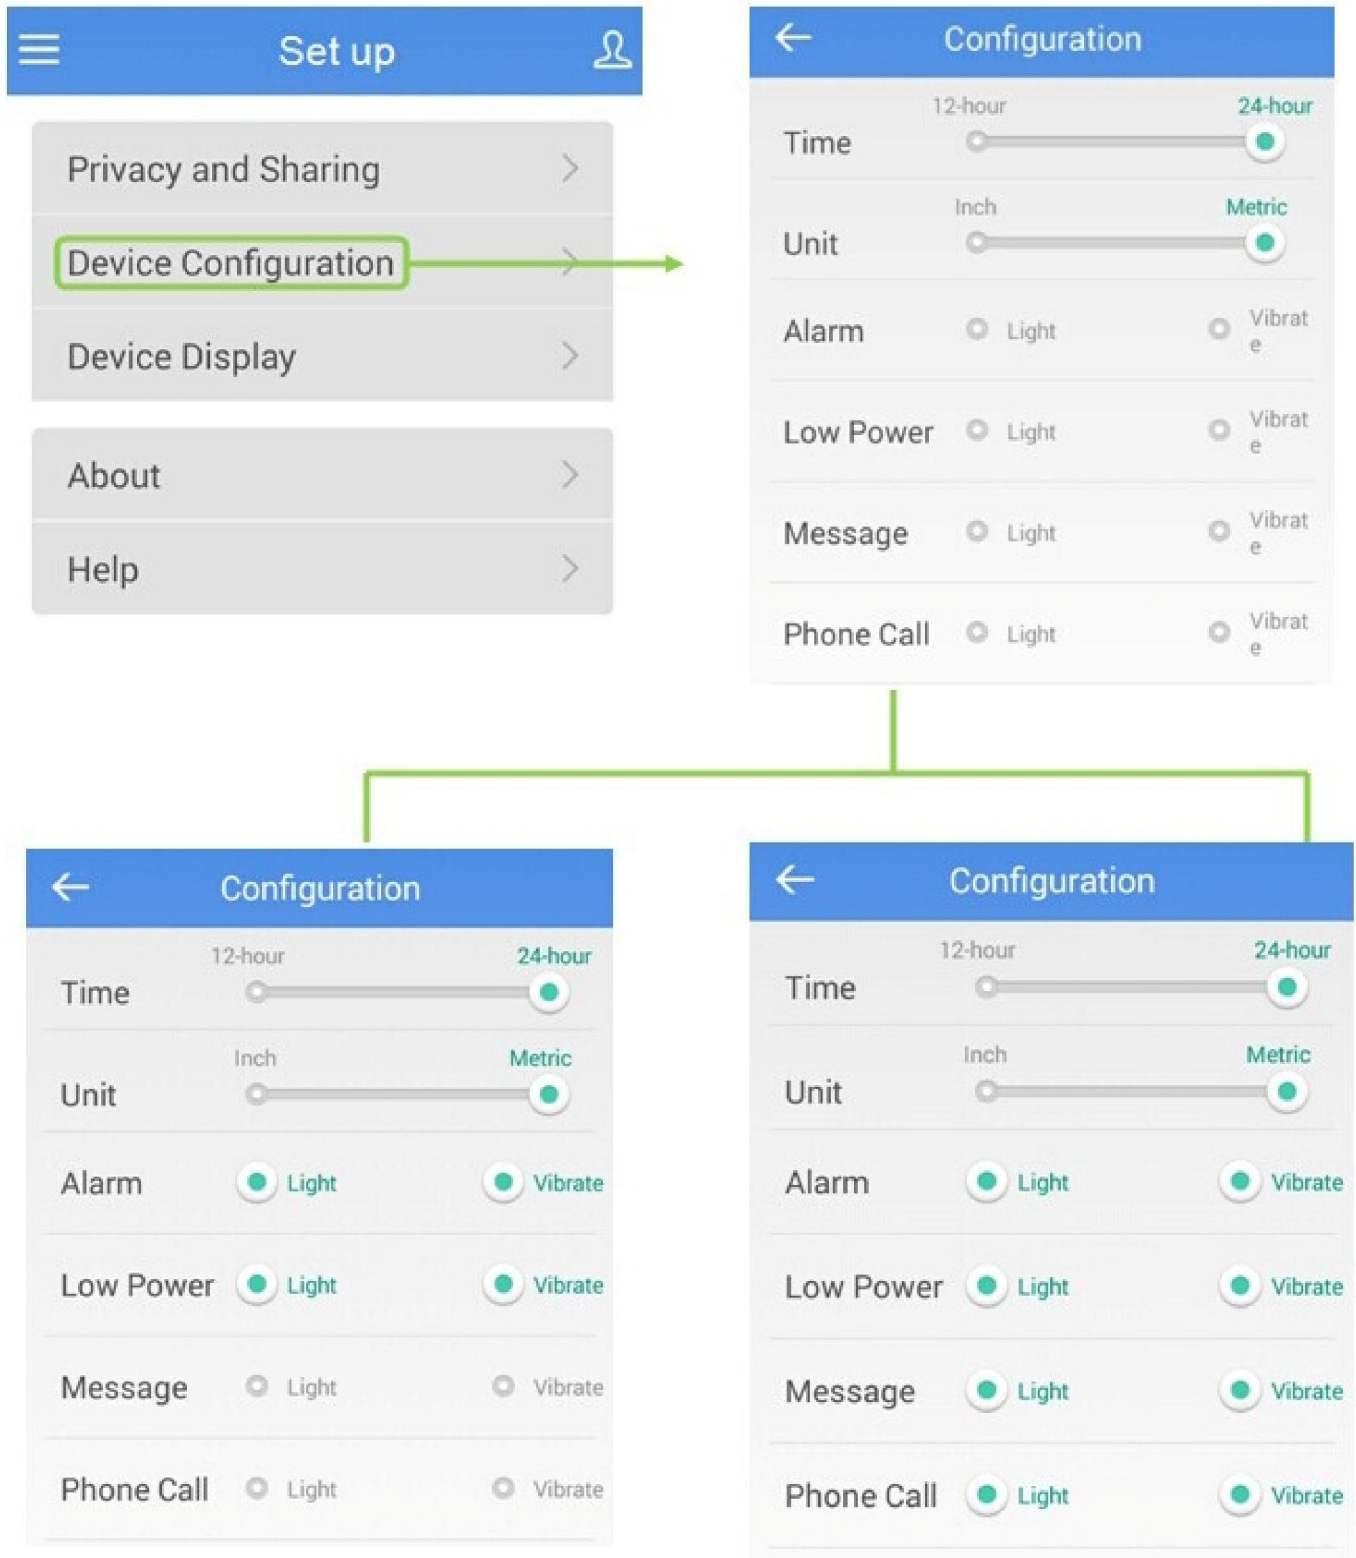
Set up

Privacy and Sharing

Device Configuration

Device Display

About

Help

Configuration

Time 12-hour 24-hour

Unit Inch Metric

Alarm Light Vibrate

Low Power Light Vibrate

Message Light Vibrate

Phone Call Light Vibrate

Configuration

Time 12-hour 24-hour

Unit Inch Metric

Alarm Light Vibrate

Low Power Light Vibrate

Message Light Vibrate

Phone Call Light Vibrate

Configuration

Time 12-hour 24-hour

Unit Inch Metric

Alarm Light Vibrate

Low Power Light Vibrate

Message Light Vibrate

Phone Call Light Vibrate